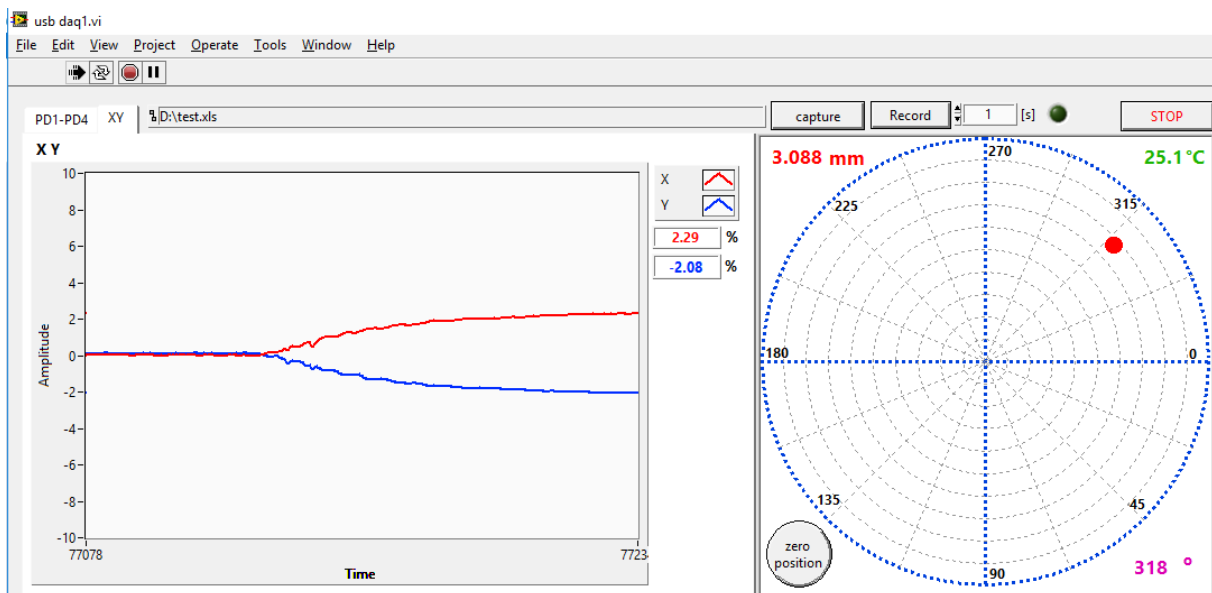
usb daq1.vi

File Edit View Project Operate Tools Window Help

PD1-PD4 XY D:\test.xls capture Record 1 [s] STOP

X Y

10
8
6
4
2
0
-2
-4
-6
-8
-10

Amplitude

77078 7723

Time

X
Y

2.29 %
-2.08 %

3.088 mm

25.1°C

270
225
315
180
0
135
45
90

zero position

318 °